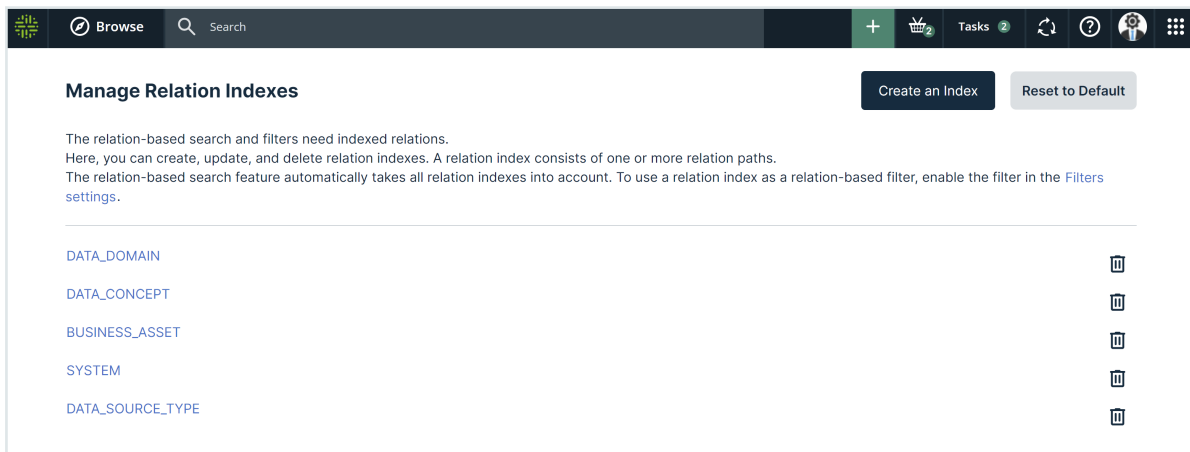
Browse Search + 2 Tasks 2

Manage Relation Indexes

Create an Index Reset to Default

The relation-based search and filters need indexed relations.
Here, you can create, update, and delete relation indexes. A relation index consists of one or more relation paths.
The relation-based search feature automatically takes all relation indexes into account. To use a relation index as a relation-based filter, enable the filter in the Filters settings.

DATA_DOMAIN
DATA_CONCEPT
BUSINESS_ASSET
SYSTEM
DATA_SOURCE_TYPE